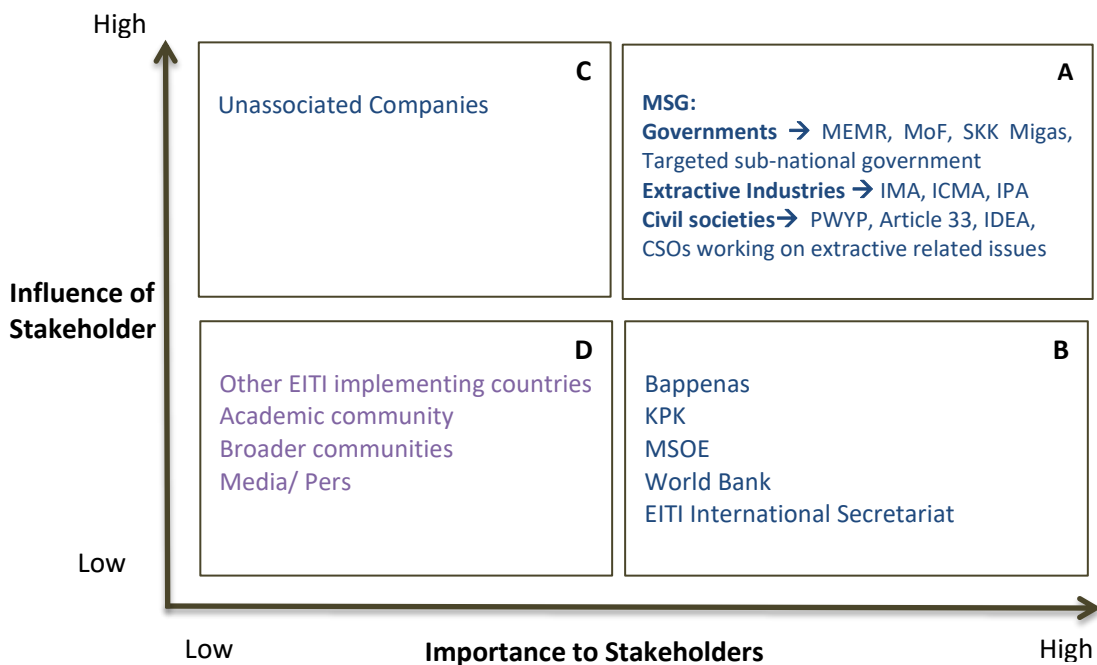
High

C

Unassociated Companies

A

MSG:
Governments → MEMR, MoF, SKK Migas, Targeted sub-national government
Extractive Industries → IMA, ICMA, IPA
Civil societies → PWYP, Article 33, IDEA, CSOs working on extractive related issues

Influence of Stakeholder

D

Other EITI implementing countries
Academic community
Broader communities
Media/ Pers

B

Bappenas
KPK
MSOE
World Bank
EITI International Secretariat

Low

Low

Importance to Stakeholders

High